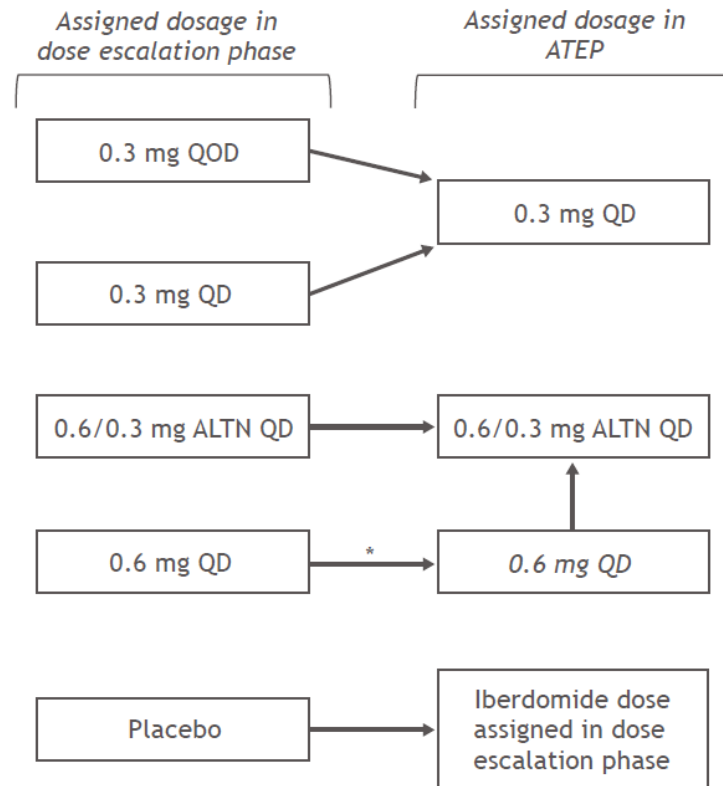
*Assigned dosage in dose escalation phase*

*Assigned dosage in ATEP*

0.3 mg QOD

0.3 mg QD

0.3 mg QD

0.6/0.3 mg ALTN QD

0.6/0.3 mg ALTN QD

0.6 mg QD

*

*0.6 mg QD*

Placebo

Iberdomide dose assigned in dose escalation phase